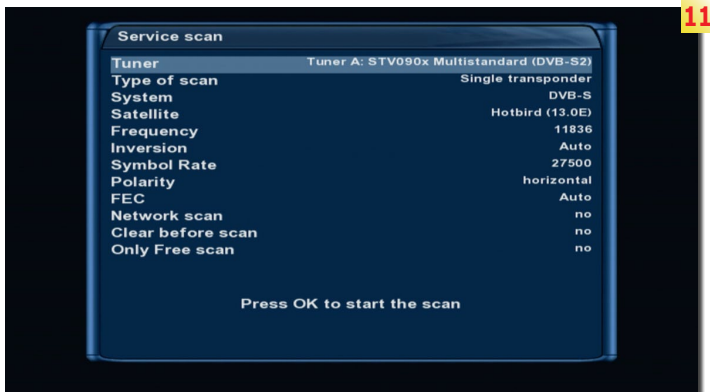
11

Service scan

| | |
|---|---|
| Tuner | Tuner A: STV090x Multistandard (DVB-S2) |
| Type of scan | Single transponder |
| System | DVB-S |
| Satellite | Hotbird (13.0E) |
| Frequency | 11836 |
| Inversion | Auto |
| Symbol Rate | 27500 |
| Polarity | horizontal |
| FEC | Auto |
| Network scan | no |
| Clear before scan | no |
| Only Free scan | no |

Press OK to start the scan